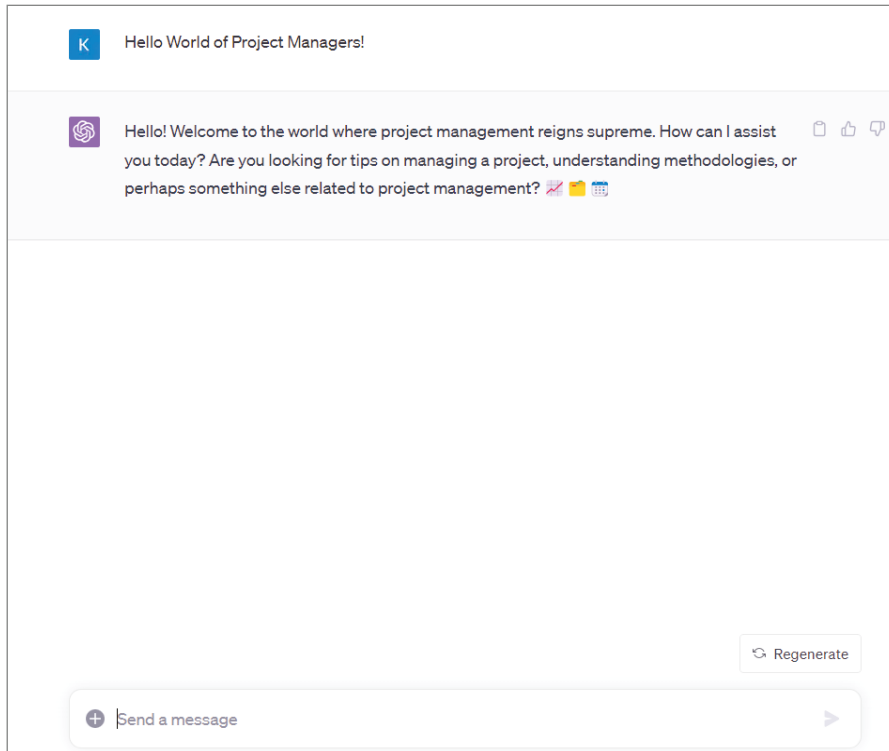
K

Hello World of Project Managers!

Hello! Welcome to the world where project management reigns supreme. How can I assist you today? Are you looking for tips on managing a project, understanding methodologies, or perhaps something else related to project management? 📈 🗂️ 📅

Regenerate

Send a message